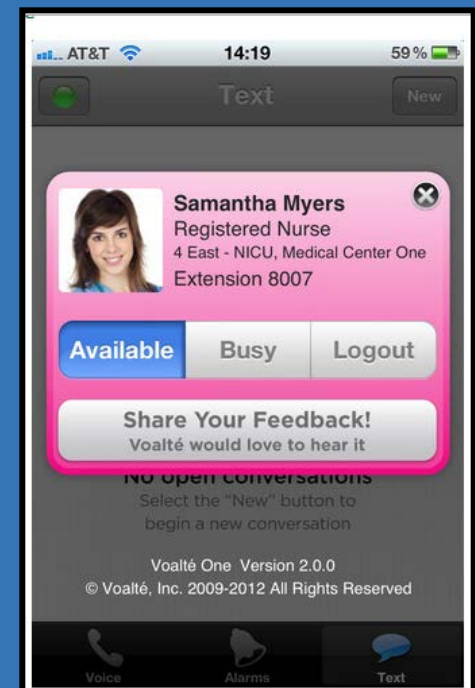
AT&T 14:19 59 %

Text New

Samantha Myers
Registered Nurse
4 East - NICU, Medical Center One
Extension 8007

Available Busy Logout

Share Your Feedback!
Voalté would love to hear it

No open conversations
Select the "New" button to begin a new conversation

Voalté One Version 2.0.0
© Voalté, Inc. 2009-2012 All Rights Reserved

Voice Alarms Text